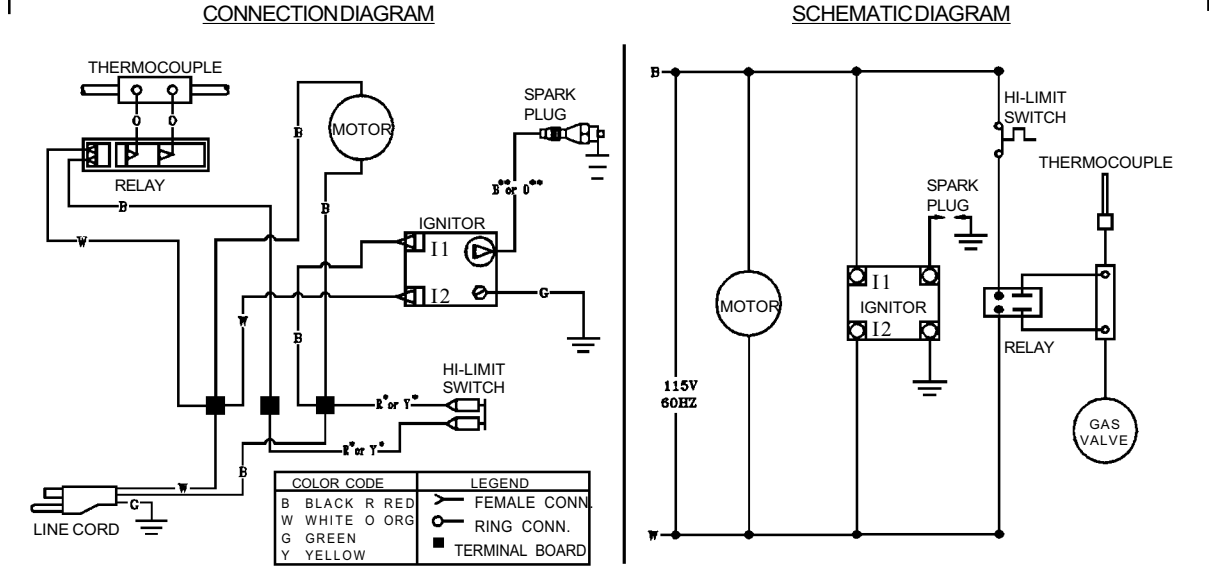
CONNECTIONDIAGRAM

THERMOCOUPLE

O O

MOTOR

SPARK PLUG

RELAY

B

B

B

B** or O**

W

IGNITOR

I1

I2

G

W

B

HI-LIMIT SWITCH

R* or Y*

R* or Y*

B

W

G

LINE CORD

| COLOR CODE | LEGEND |
|---|---|
| B BLACK R RED | FEMALE CONN. |
| W WHITE O ORG | RING CONN. |
| G GREEN | TERMINAL BOARD |
| Y YELLOW | |

SCHEMATICDIAGRAM

B

HI-LIMIT SWITCH

THERMOCOUPLE

SPARK PLUG

MOTOR

I1

IGNITOR

I2

RELAY

115V 60HZ

GAS VALVE

W